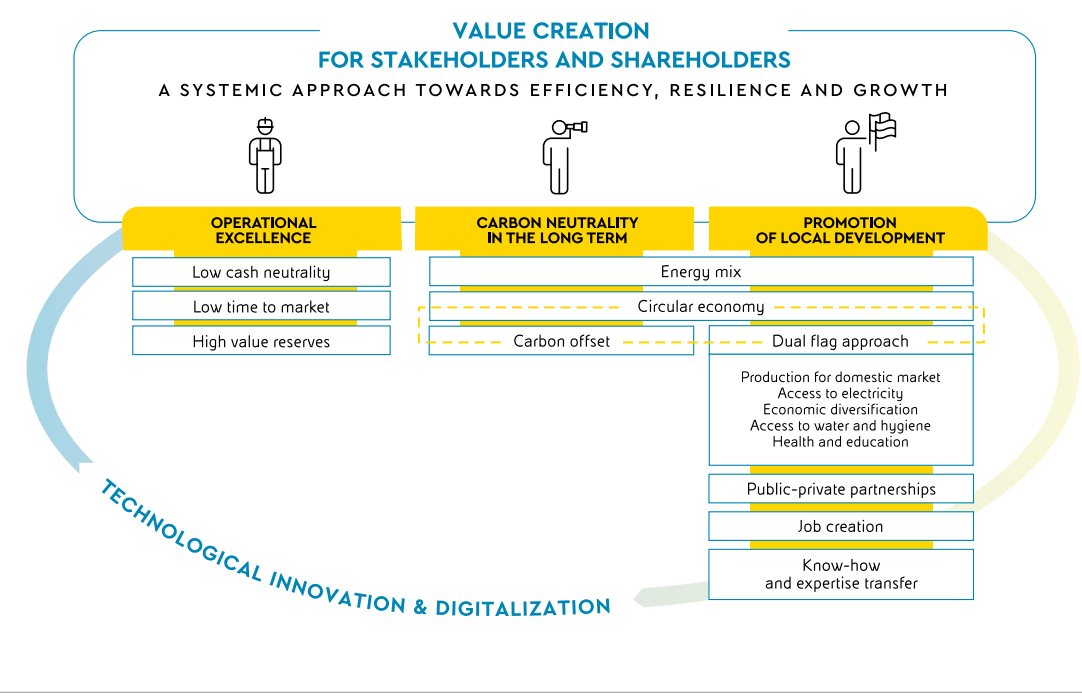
VALUE CREATION
FOR STAKEHOLDERS AND SHAREHOLDERS

A SYSTEMIC APPROACH TOWARDS EFFICIENCY, RESILIENCE AND GROWTH

OPERATIONAL EXCELLENCE

Low cash neutrality

Low time to market

High value reserves

CARBON NEUTRALITY IN THE LONG TERM

Energy mix

Circular economy

Carbon offset

PROMOTION OF LOCAL DEVELOPMENT

Dual flag approach

Production for domestic market
Access to electricity
Economic diversification
Access to water and hygiene
Health and education

Public-private partnerships

Job creation

Know-how
and expertise transfer

TECHNOLOGICAL INNOVATION & DIGITALIZATION